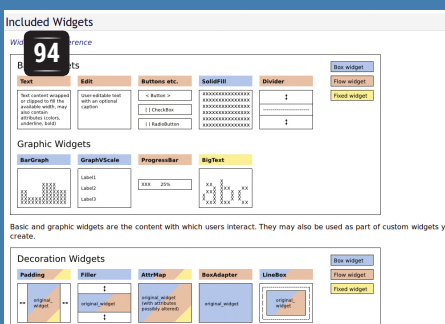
Included Widgets

Wid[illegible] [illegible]erence

94

B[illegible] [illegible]gets

Box widget
Flow widget
Fixed widget

Text
Text content wrapped or clipped to fill the available width, may also contain attributes (colors, underline, bold)

Edit
User-editable text with an optional caption

Buttons etc.
< Button >
[ ] CheckBox
( ) RadioButton

SolidFill
XXXXXXXXXXXXXXXX
XXXXXXXXXXXXXXXX
XXXXXXXXXXXXXXXX
XXXXXXXXXXXXXXXX
XXXXXXXXXXXXXXXX
XXXXXXXXXXXXXXXX

Divider
↕
↕

Graphic Widgets

BarGraph

GraphVScale
Label1
Label2
Label3

ProgressBar
XXX 25%

BigText

Basic and graphic widgets are the content with which users interact. They may also be used as part of custom widgets y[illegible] create.

Decoration Widgets

Box widget
Flow widget
Fixed widget

Padding
↔ original_widget ↔

Filler
↕
original_widget
↕

AttrMap
original_widget (with attributes possibly altered)

BoxAdapter
original_widget

LineBox
original_widget